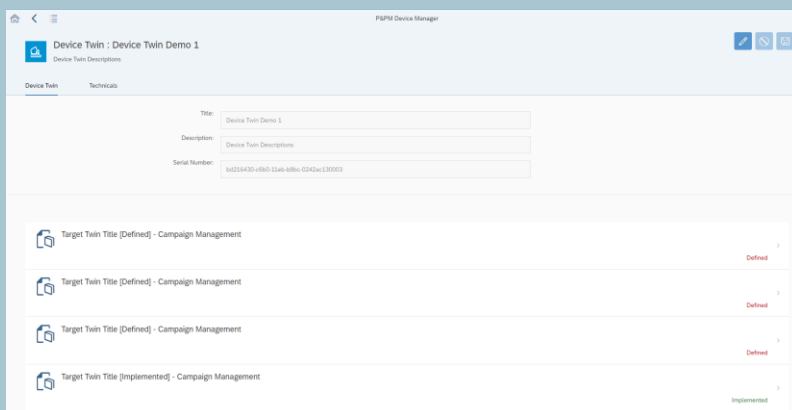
P&PM Device Manager

Device Twin : Device Twin Demo 1
Device Twin Descriptions

Device Twin
Technicals

Title: Device Twin Demo 1
Description: Device Twin Descriptions
Serial Number: bd216430-c6b0-11eb-b8bc-0242ac130003

Target Twin Title [Defined] - Campaign Management
Defined

Target Twin Title [Defined] - Campaign Management
Defined

Target Twin Title [Defined] - Campaign Management
Defined

Target Twin Title [Implemented] - Campaign Management
Implemented